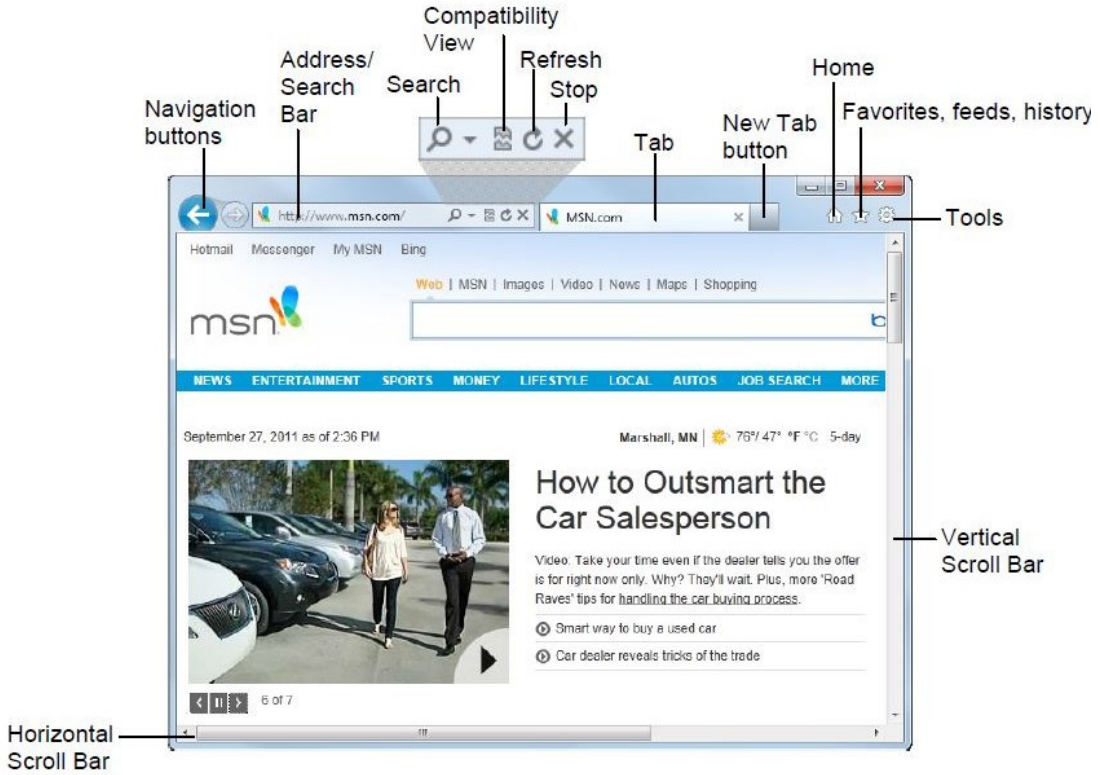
Compatibility View

Address/ Search Bar

Search

Refresh

Stop

Home

Navigation buttons

Favorites, feeds, history

New Tab button

Tab

Tools

http://www.msn.com/

MSN.com

Hotmail Messenger My MSN Bing

Web | MSN | Images | Video | News | Maps | Shopping

msn

NEWS ENTERTAINMENT SPORTS MONEY LIFESTYLE LOCAL AUTOS JOB SEARCH MORE

September 27, 2011 as of 2:36 PM

Marshall, MN | 76°/ 47° °F °C 5-day

How to Outsmart the Car Salesperson

Video: Take your time even if the dealer tells you the offer is for right now only. Why? They'll wait. Plus, more 'Road Raves' tips for handling the car buying process.

Smart way to buy a used car

Car dealer reveals tricks of the trade

6 of 7

Vertical Scroll Bar

Horizontal Scroll Bar